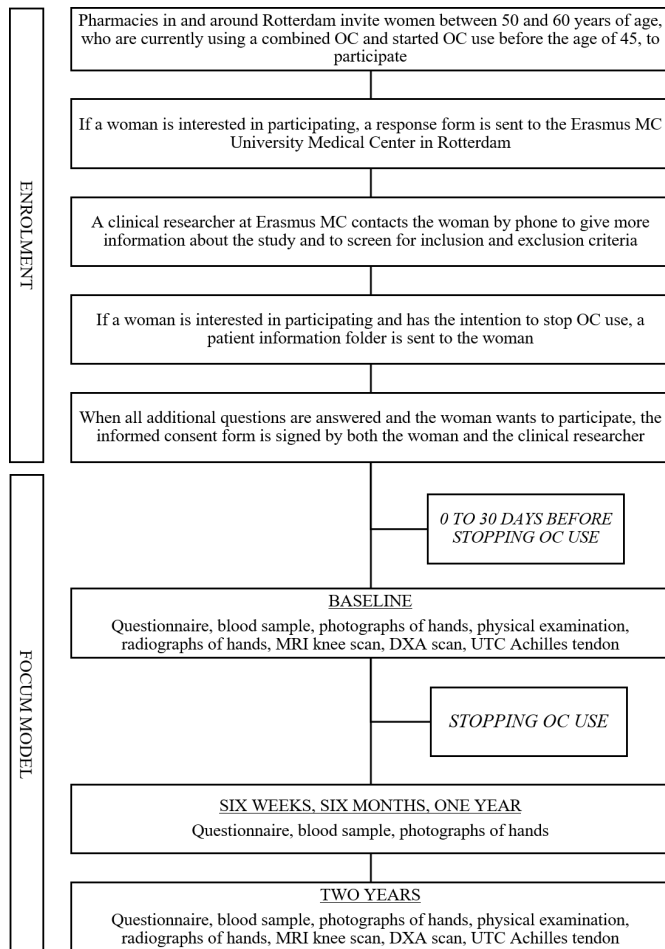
ENROLMENT

Pharmacies in and around Rotterdam invite women between 50 and 60 years of age, who are currently using a combined OC and started OC use before the age of 45, to participate

If a woman is interested in participating, a response form is sent to the Erasmus MC University Medical Center in Rotterdam

A clinical researcher at Erasmus MC contacts the woman by phone to give more information about the study and to screen for inclusion and exclusion criteria

If a woman is interested in participating and has the intention to stop OC use, a patient information folder is sent to the woman

When all additional questions are answered and the woman wants to participate, the informed consent form is signed by both the woman and the clinical researcher

FOCUM MODEL

0 TO 30 DAYS BEFORE STOPPING OC USE

BASELINE

Questionnaire, blood sample, photographs of hands, physical examination, radiographs of hands, MRI knee scan, DXA scan, UTC Achilles tendon

STOPPING OC USE

SIX WEEKS, SIX MONTHS, ONE YEAR

Questionnaire, blood sample, photographs of hands

TWO YEARS

Questionnaire, blood sample, photographs of hands, physical examination, radiographs of hands, MRI knee scan, DXA scan, UTC Achilles tendon